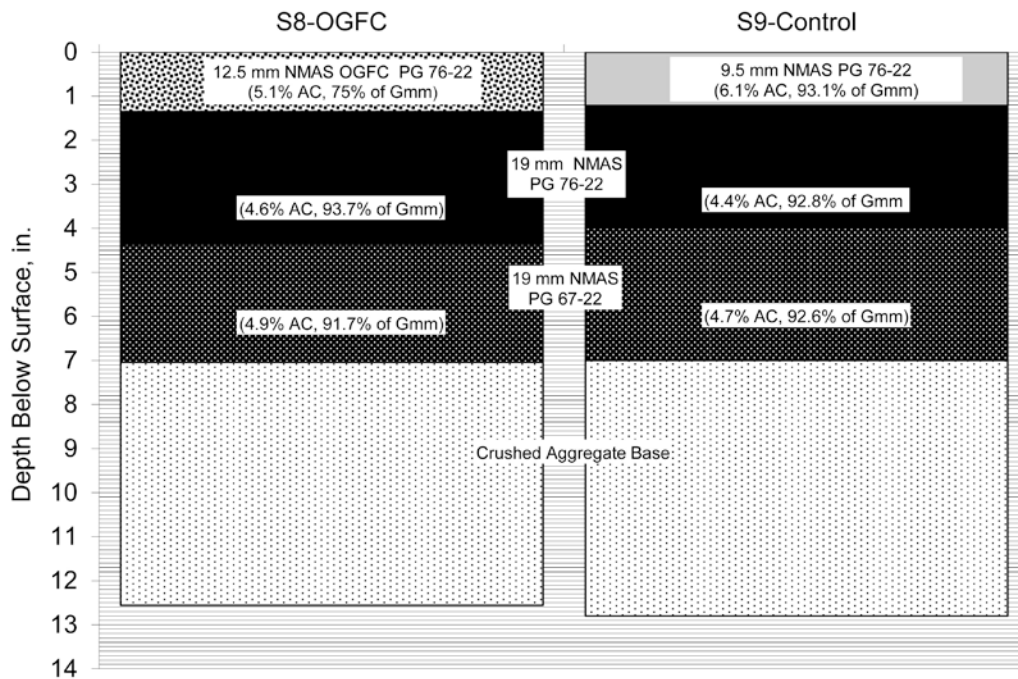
S8-OGFC

S9-Control

Depth Below Surface, in.

0
1
2
3
4
5
6
7
8
9
10
11
12
13
14

12.5 mm NMAS OGFC PG 76-22
(5.1% AC, 75% of Gmm)

9.5 mm NMAS PG 76-22
(6.1% AC, 93.1% of Gmm)

19 mm NMAS
PG 76-22

(4.6% AC, 93.7% of Gmm)

(4.4% AC, 92.8% of Gmm

19 mm NMAS
PG 67-22

(4.9% AC, 91.7% of Gmm)

(4.7% AC, 92.6% of Gmm)

Crushed Aggregate Base